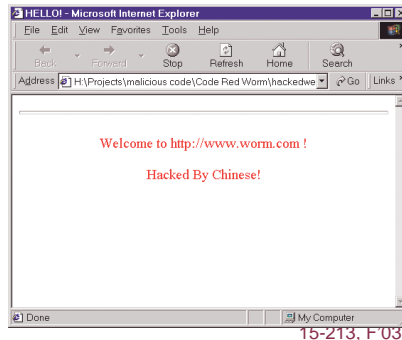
HELLO! - Microsoft Internet Explorer

File Edit View Favorites Tools Help

Back Forward Stop Refresh Home Search

Address H:\Projects\malicious code\Code Red Worm\hackedwe Go Links

Welcome to http://www.worm.com !

Hacked By Chinese!

Done My Computer

15-213, F'03